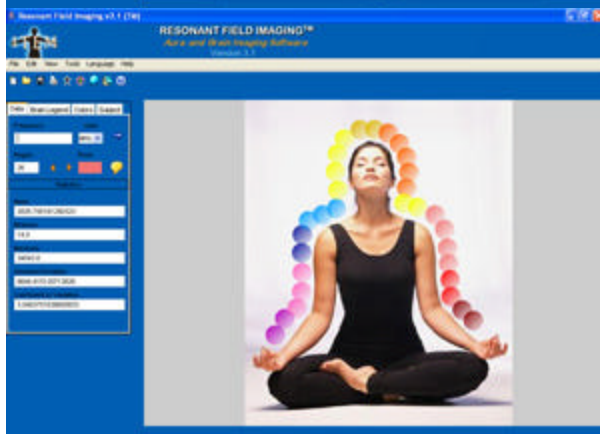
Resonant Field Imaging v3.1 (TM)

RESONANT FIELD IMAGING™
Aura and Brain Imaging Software
Version 3.1

File Edit View Tools Language Help

Data Brain Legend Colors Support

Frequency
7
Light
Bright
Color
Statistics
Mean
2035.7491812820
14.0
34543.0
8644.415.0071.3036
3.06071553889933